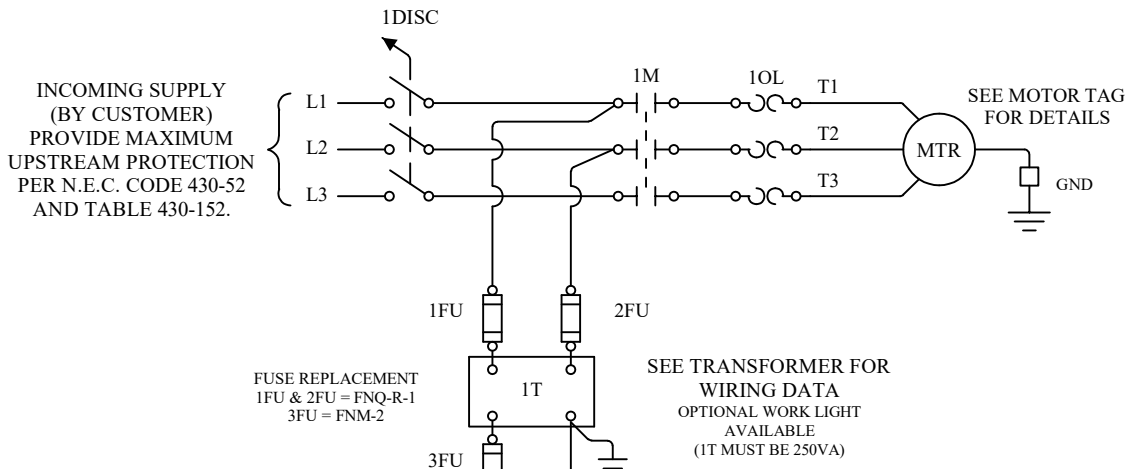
1DISC

INCOMING SUPPLY (BY CUSTOMER) PROVIDE MAXIMUM UPSTREAM PROTECTION PER N.E.C. CODE 430-52 AND TABLE 430-152.

L1

L2

L3

1M

1OL

T1

T2

T3

MTR

SEE MOTOR TAG FOR DETAILS

GND

1FU

2FU

1T

FUSE REPLACEMENT
1FU & 2FU = FNQ-R-1
3FU = FNM-2

SEE TRANSFORMER FOR WIRING DATA
OPTIONAL WORK LIGHT AVAILABLE
(1T MUST BE 250VA)

3FU